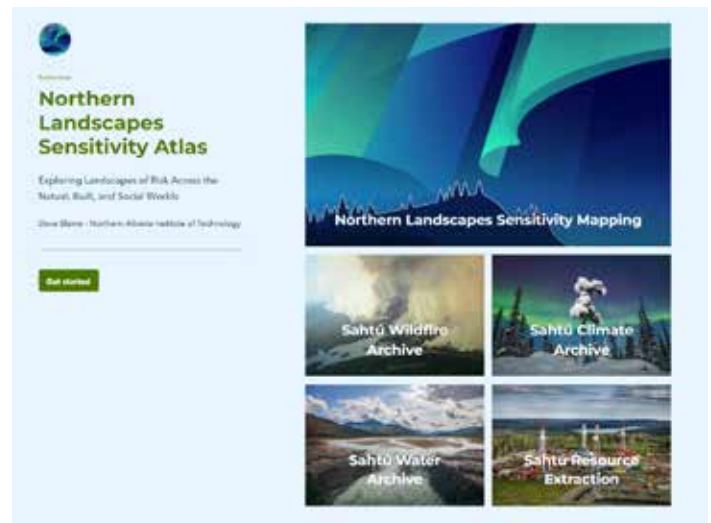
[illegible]

Northern Landscapes Sensitivity Atlas

Exploring Landscapes of Risk Across the Natural, Built, and Social Worlds

Dave Blane - Northern Alberta Institute of Technology

Get started

Northern Landscapes Sensitivity Mapping

Sahtú Wildfire Archive

Sahtú Climate Archive

Sahtú Water Archive

Sahtú Resource Extraction